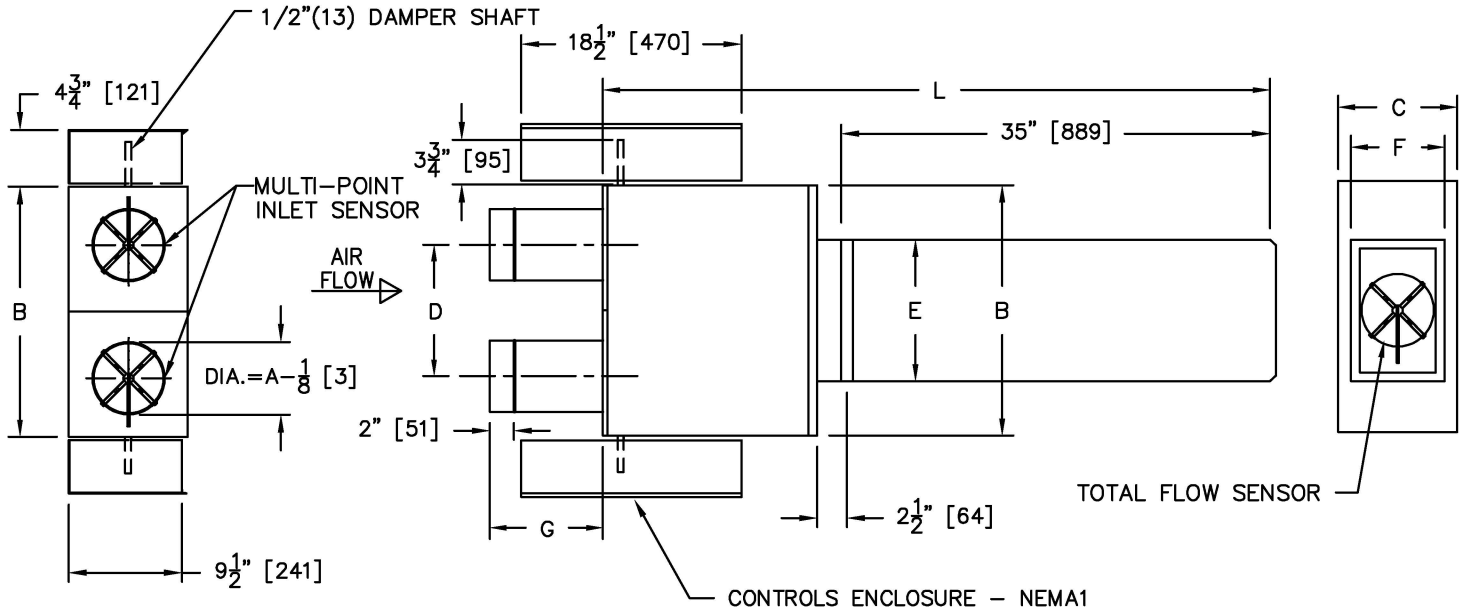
1/2"(13) DAMPER SHAFT

$4\frac{3}{4}$" [121]

MULTI-POINT INLET SENSOR

B

DIA.=A-$\frac{1}{8}$ [3]

$9\frac{1}{2}$" [241]

$18\frac{1}{2}$" [470]

L

35" [889]

$3\frac{3}{4}$" [95]

AIR FLOW

D

E

B

2" [51]

G

$2\frac{1}{2}$" [64]

CONTROLS ENCLOSURE - NEMA1

C

F

TOTAL FLOW SENSOR